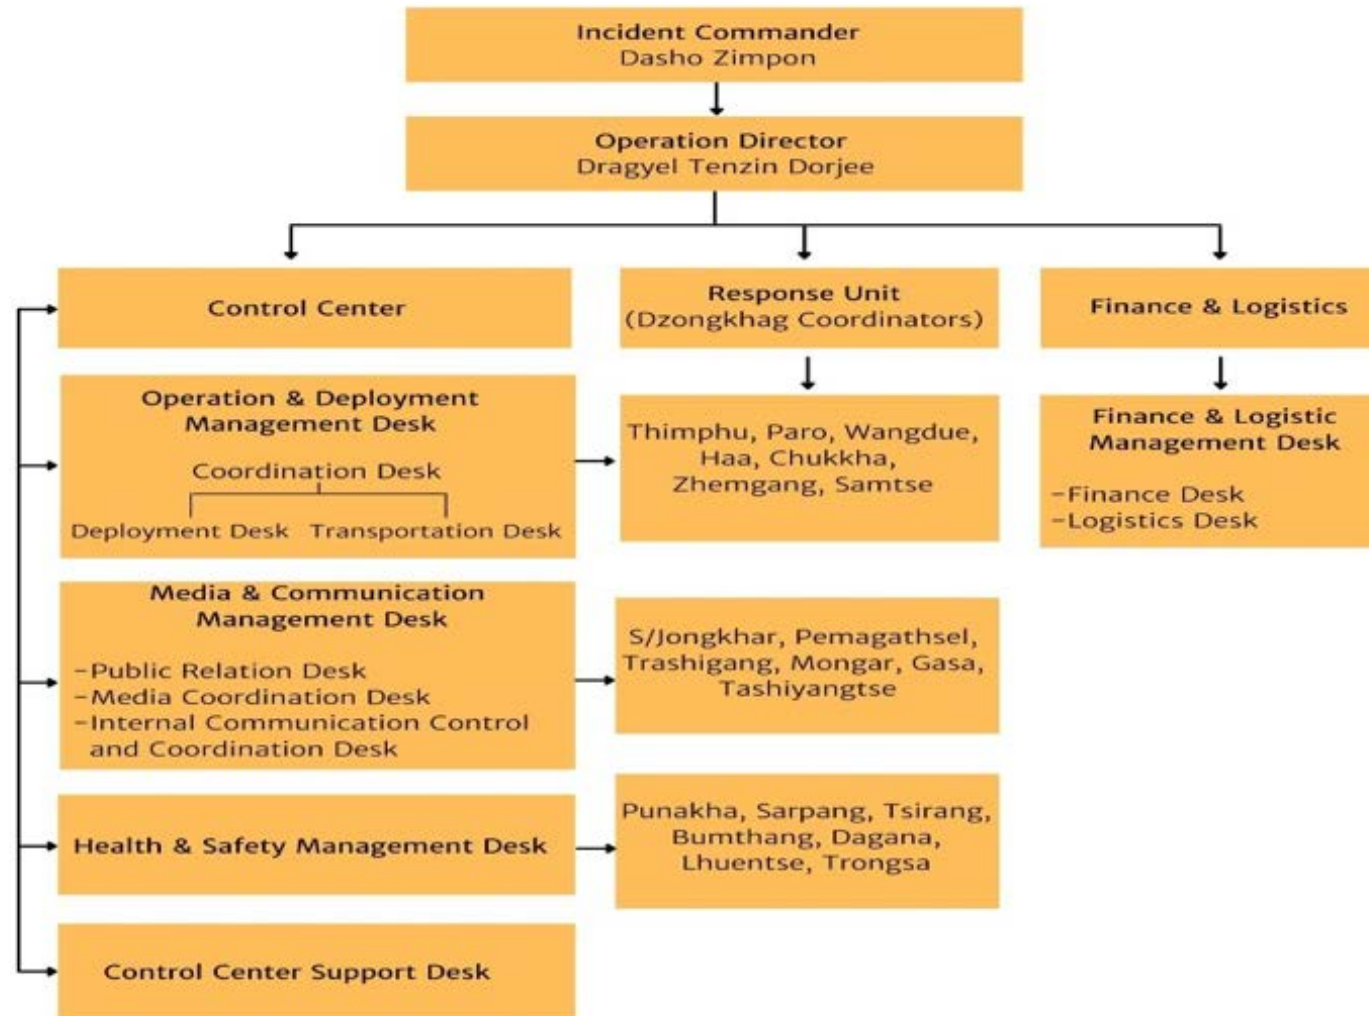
Incident Commander
Dasho Zimpon

Operation Director
Dragyel Tenzin Dorjee

Control Center

Response Unit
(Dzongkhag Coordinators)

Finance & Logistics

Operation & Deployment Management Desk
Coordination Desk
Deployment Desk Transportation Desk

Thimphu, Paro, Wangdue, Haa, Chukkha, Zhemgang, Samtse

Finance & Logistic Management Desk
-Finance Desk
-Logistics Desk

Media & Communication Management Desk
-Public Relation Desk
-Media Coordination Desk
-Internal Communication Control and Coordination Desk

S/Jongkhar, Pemagathsel, Trashigang, Mongar, Gasa, Tashiyangtse

Health & Safety Management Desk

Punakha, Sarpang, Tsirang, Bumthang, Dagana, Lhuentse, Trongsa

Control Center Support Desk